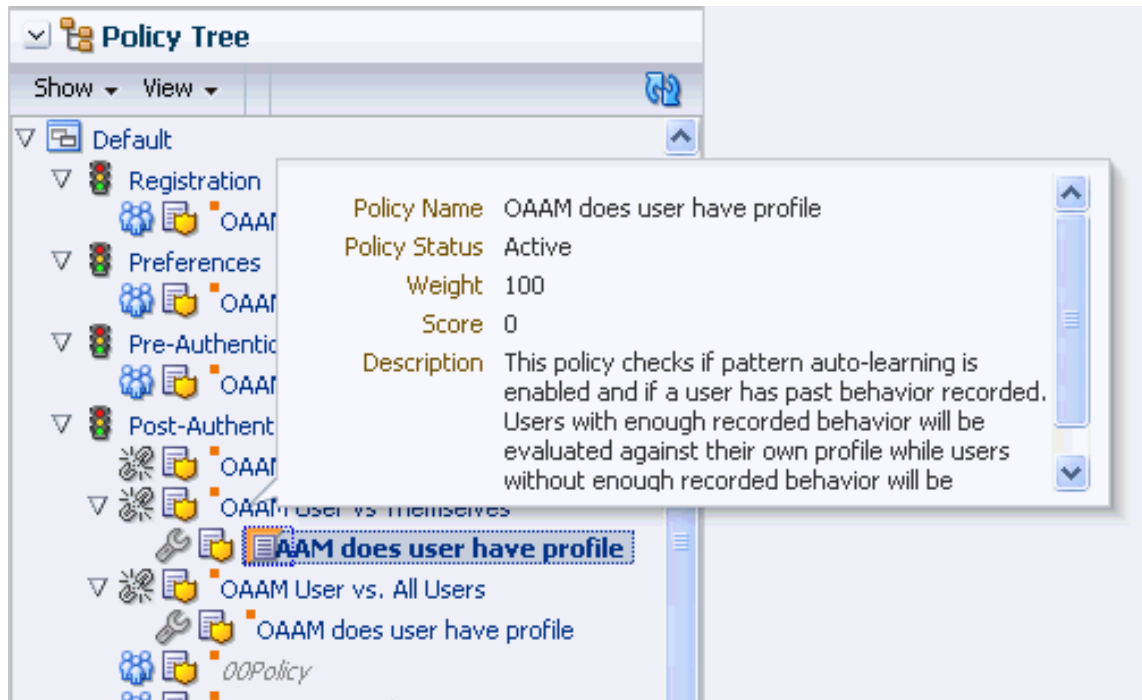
Policy Tree

Show View

Default

Registration

OAAI

Preferences

OAAI

Pre-Authentic

OAAI

Post-Authent

OAAI

OAAM User vs Themselves

AAM does user have profile

OAAM User vs. All Users

OAAM does user have profile

00Policy

Policy Name OAAM does user have profile

Policy Status Active

Weight 100

Score 0

Description This policy checks if pattern auto-learning is enabled and if a user has past behavior recorded. Users with enough recorded behavior will be evaluated against their own profile while users without enough recorded behavior will be